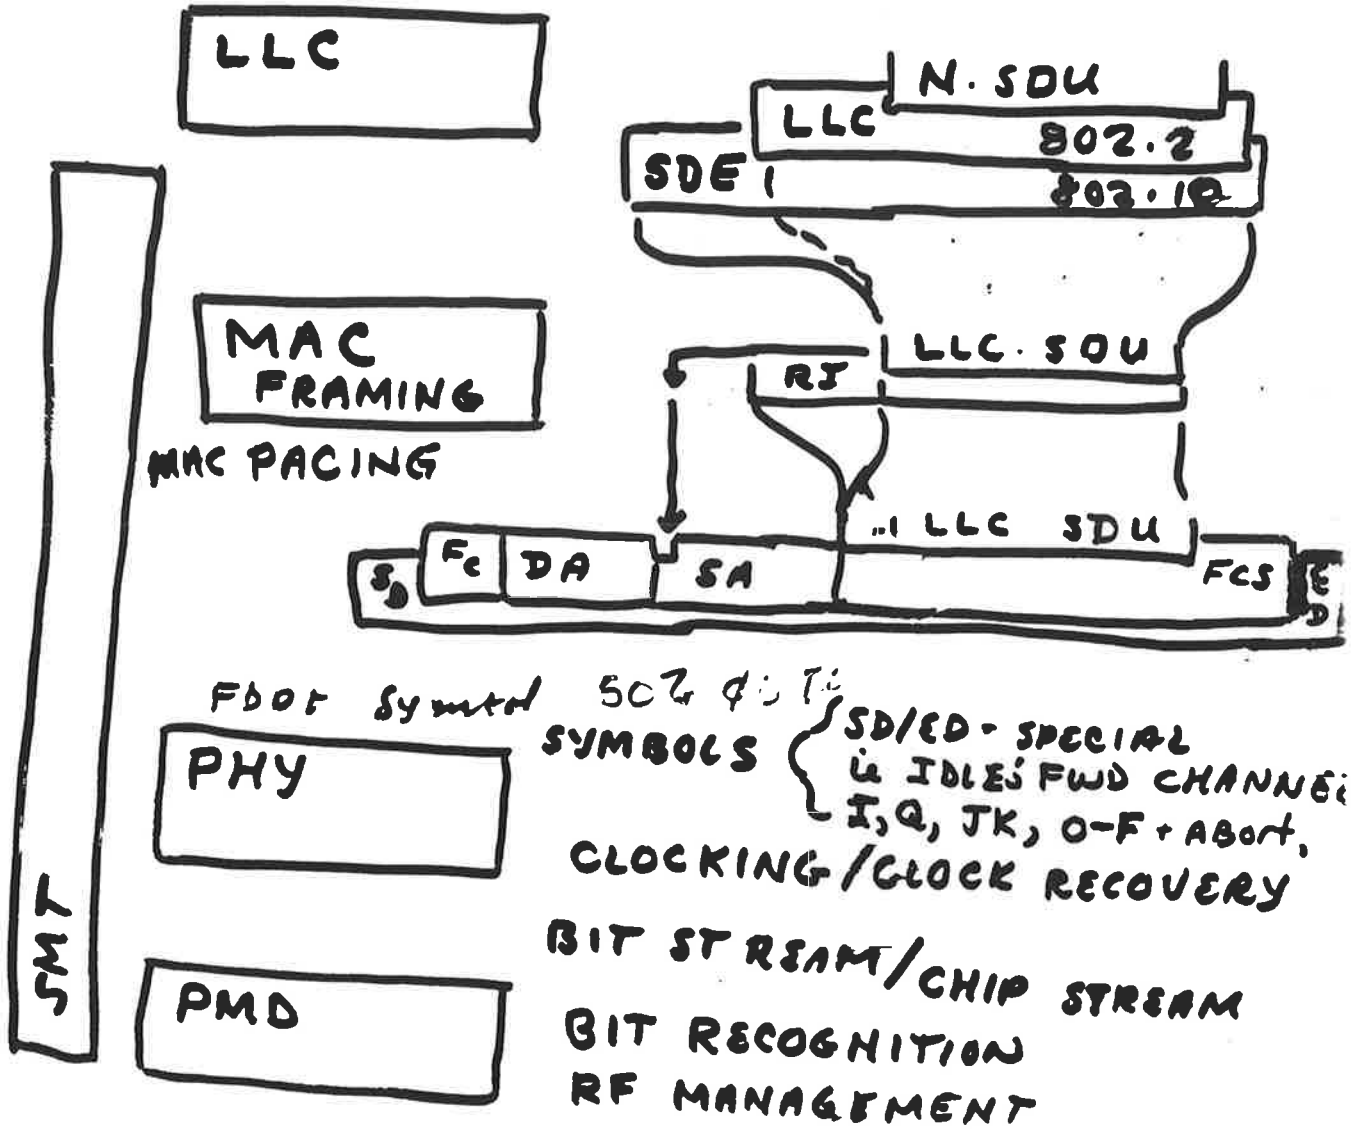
LLC

N. SDU
LLC 802.2
SDE 802.10

LLC. SDU
RI

SMT

MAC
FRAMING

MAC PACING

..LLC SDU
SD FC DA SA FCS ED

FDDI Symbol 5 of 4 bits
SYMBOLS SD/ED - SPECIAL
ie IDLES FWD CHANNEL
I, Q, JK, 0-F + Abort,

PHY

CLOCKING/CLOCK RECOVERY

BIT STREAM/CHIP STREAM

PMD

BIT RECOGNITION
RF MANAGEMENT